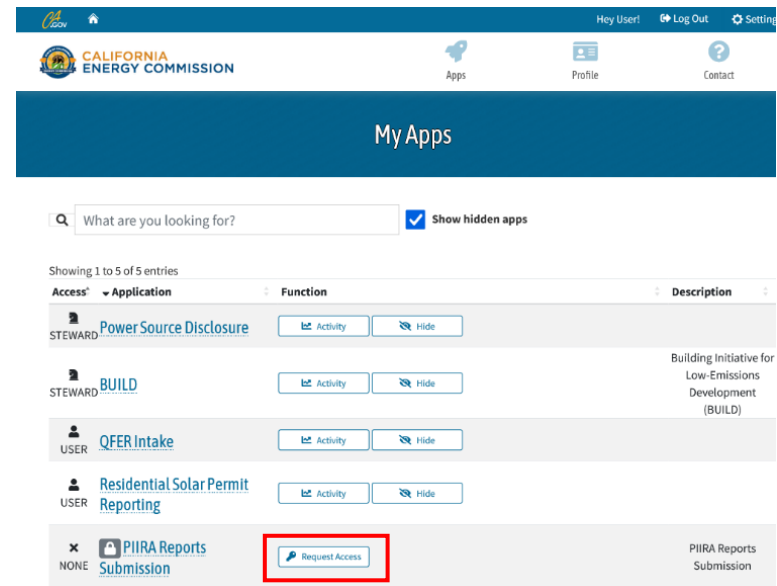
CA.GOV

Hey User! Log Out Setting

CALIFORNIA ENERGY COMMISSION

Apps Profile Contact

My Apps

What are you looking for?

Show hidden apps

Showing 1 to 5 of 5 entries

| Access | Application | Function | Description |
|---|---|---|---|
| STEWARD | Power Source Disclosure | Activity Hide | |
| STEWARD | BUILD | Activity Hide | Building Initiative for Low-Emissions Development (BUILD) |
| USER | QFER Intake | Activity Hide | |
| USER | Residential Solar Permit Reporting | Activity Hide | |
| NONE | PIIRA Reports Submission | Request Access | PIIRA Reports Submission |